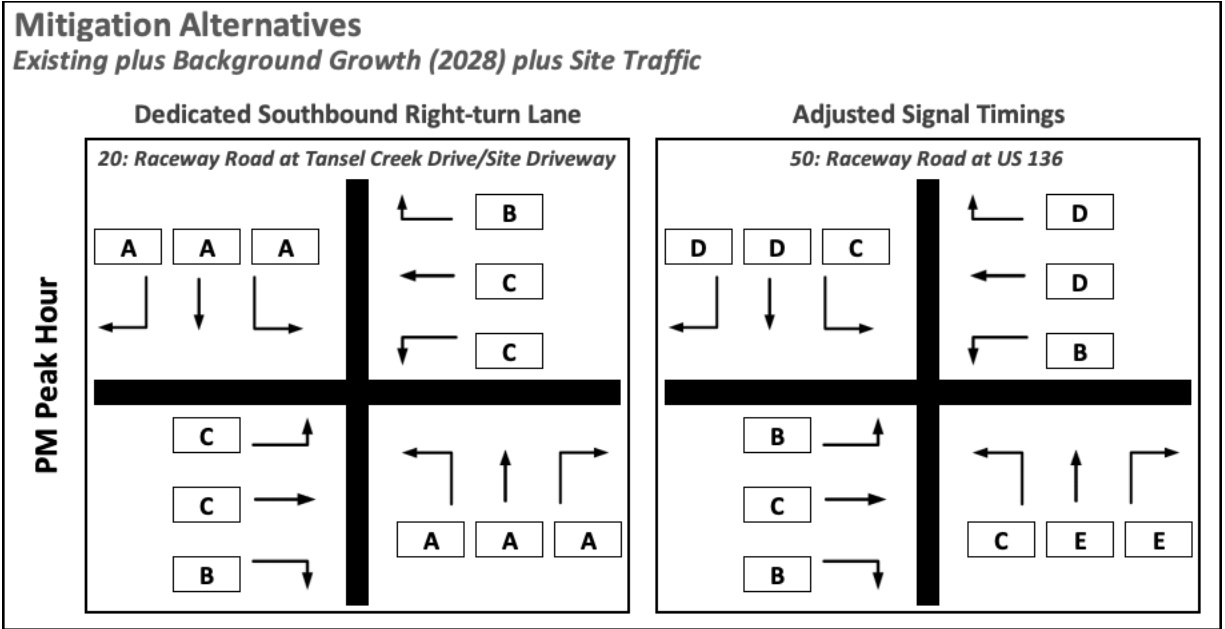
Mitigation Alternatives
Existing plus Background Growth (2028) plus Site Traffic

PM Peak Hour

Dedicated Southbound Right-turn Lane

20: Raceway Road at Tansel Creek Drive/Site Driveway

A A A

B
C
C

C
C
B

A A A

Adjusted Signal Timings

50: Raceway Road at US 136

D D C

D
D
B

B
C
B

C E E